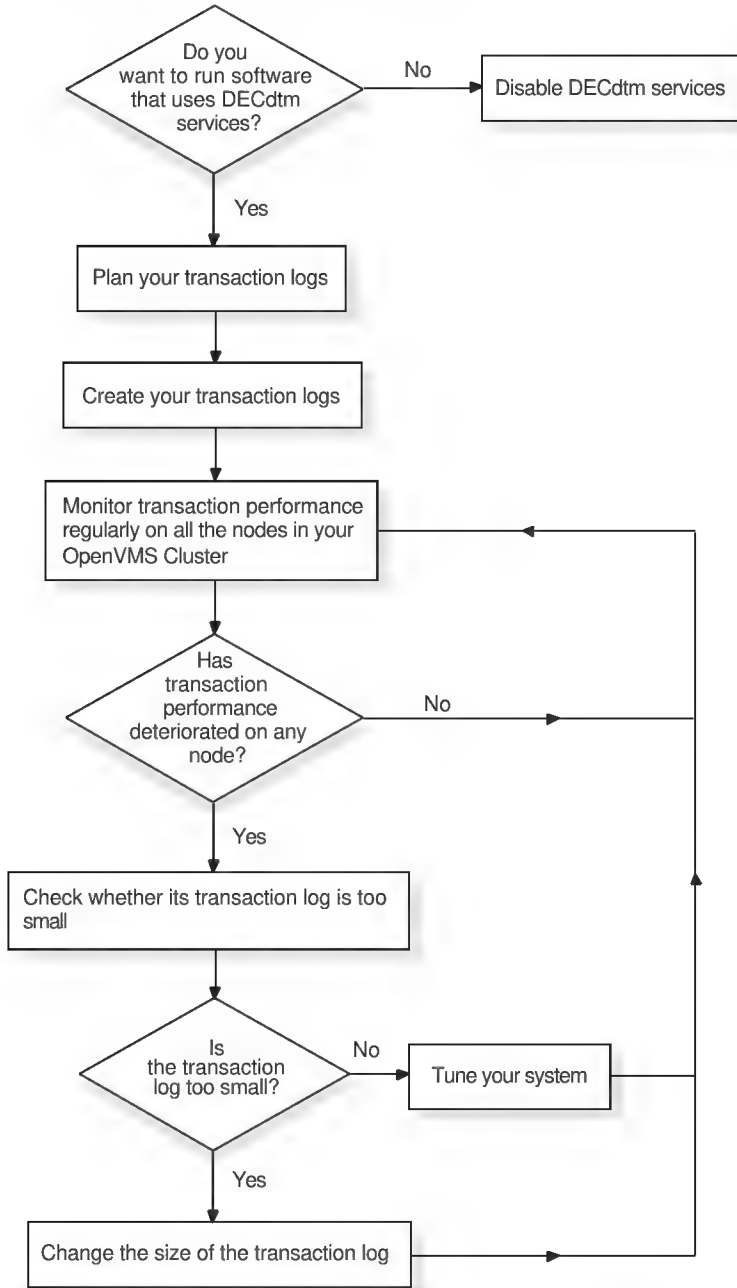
Do you want to run software that uses DECdtm services?

No

Disable DECdtm services

Yes

Plan your transaction logs

Create your transaction logs

Monitor transaction performance regularly on all the nodes in your OpenVMS Cluster

Has transaction performance deteriorated on any node?

No

Yes

Check whether its transaction log is too small

Is the transaction log too small?

No

Tune your system

Yes

Change the size of the transaction log